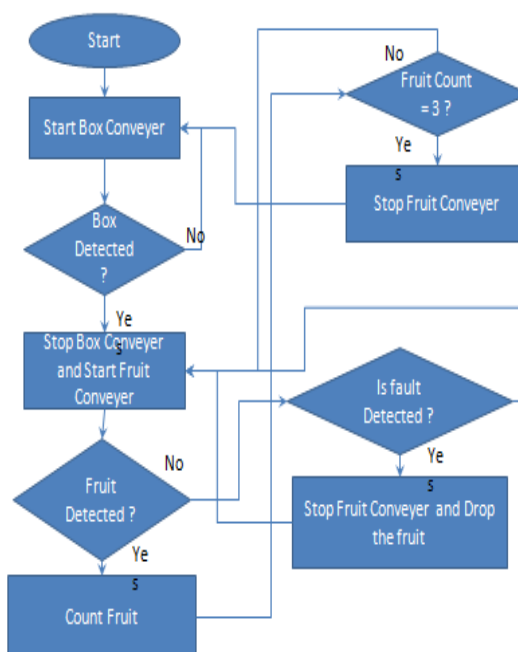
Start

Start Box Conveyer

Box Detected ?

No

Yes

Stop Box Conveyer and Start Fruit Conveyer

Fruit Detected ?

No

Yes

Count Fruit

No

Fruit Count = 3 ?

Yes

Stop Fruit Conveyer

Is fault Detected ?

Yes

Stop Fruit Conveyer and Drop the fruit